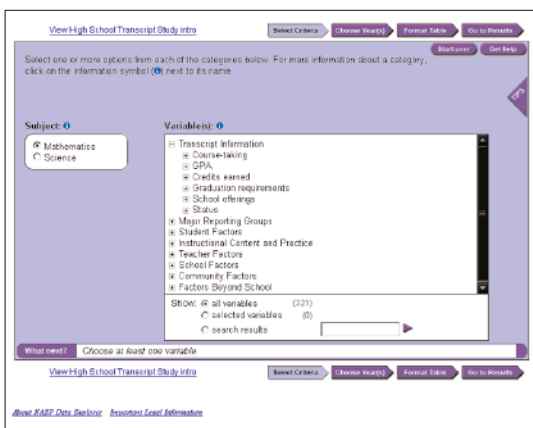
View High School Transcript Study intro

Select Criteria | Choose Year(s) | Format Table | Go to Results

Start over | Get help

Select one or more options from each of the categories below. For more information about a category, click on the information symbol (i) next to its name.

Info

Subject: i

◉ Mathematics
○ Science

Variable(s): i

⊟ Transcript Information
⊞ Course-taking
⊞ GPA
⊞ Credits earned
⊞ Graduation requirements
⊞ School offerings
⊞ Status
⊞ Major Reporting Groups
⊞ Student Factors
⊞ Instructional Content and Practice
⊞ Teacher Factors
⊞ School Factors
⊞ Community Factors
⊞ Factors Beyond School

Show: ◉ all variables (321)
○ selected variables (0)
○ search results

What next? Choose at least one variable.

View High School Transcript Study intro

Select Criteria | Choose Year(s) | Format Table | Go to Results

About NAEP Data Explorer   Important Legal Information